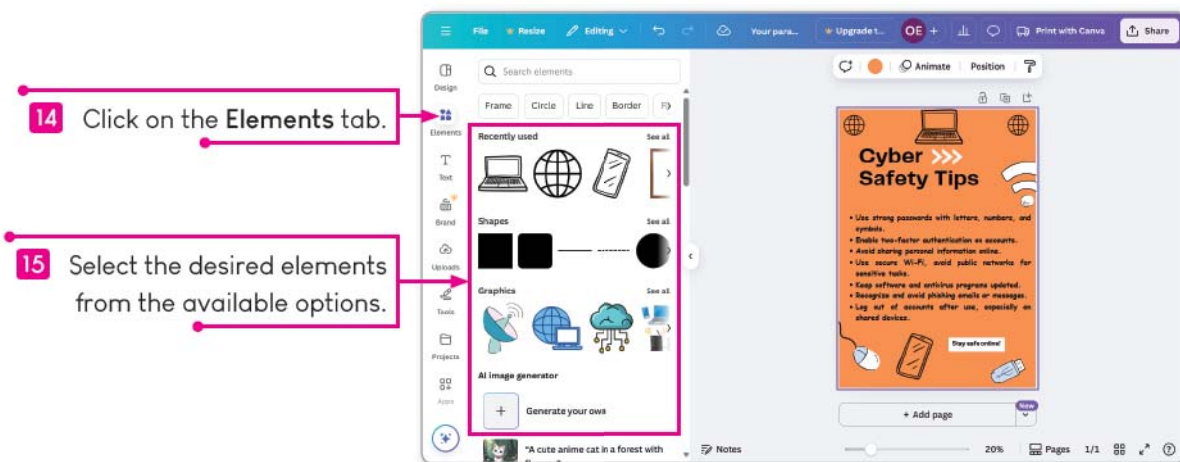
14 Click on the **Elements** tab.

15 Select the desired elements from the available options.

File Resize Editing Your para... Upgrade t... OE + Print with Canva Share

Design
Elements
Text
Brand
Uploads
Tools
Projects
Apps

Search elements

Frame Circle Line Border F

Recently used See all

Shapes See all

Graphics See all

AI image generator

Generate your own

"A cute anime cat in a forest with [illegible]

Animate Position

Cyber Safety Tips

• Use strong passwords with letters, numbers, and symbols.
• Enable two-factor authentication on accounts.
• Avoid sharing personal information online.
• Use secure Wi-Fi, avoid public networks for sensitive tasks.
• Keep software and antivirus programs updated.
• Recognize and avoid phishing emails or messages.
• Log out of accounts after use, especially on shared devices.

Stay safe online!

+ Add page New

Notes 20% Pages 1/1